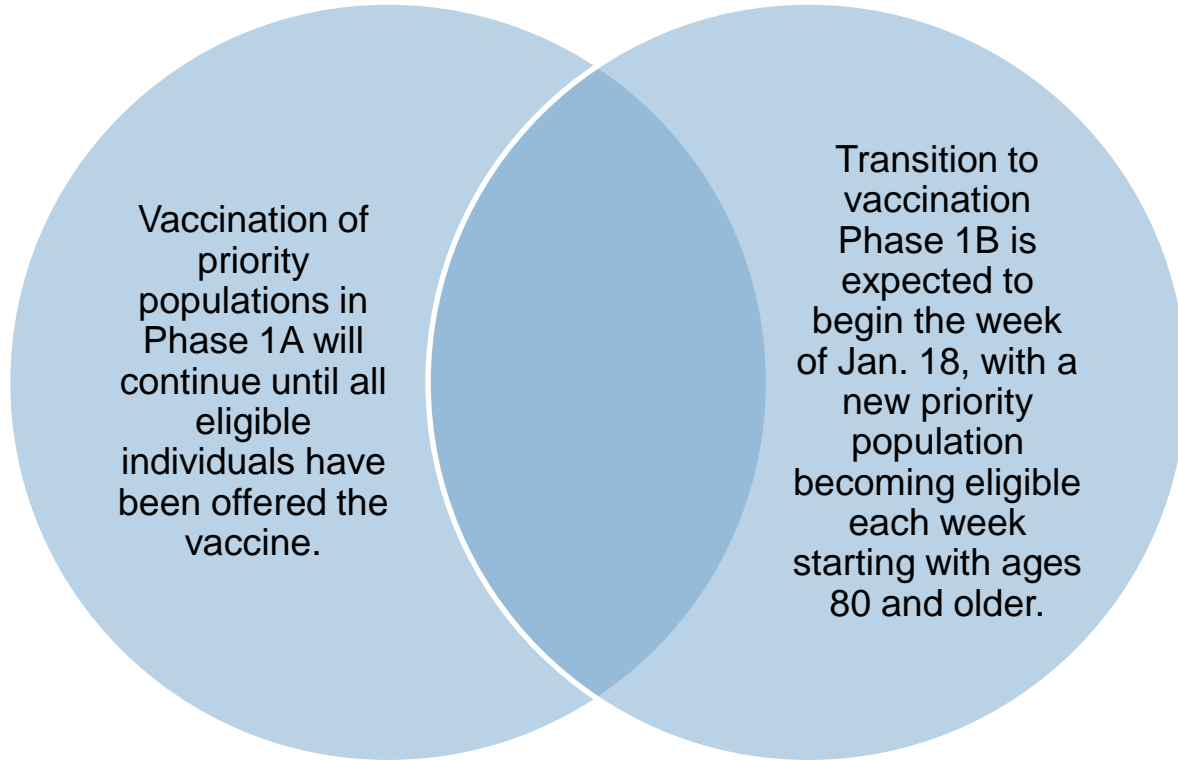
Vaccination of priority populations in Phase 1A will continue until all eligible individuals have been offered the vaccine.

Transition to vaccination Phase 1B is expected to begin the week of Jan. 18, with a new priority population becoming eligible each week starting with ages 80 and older.